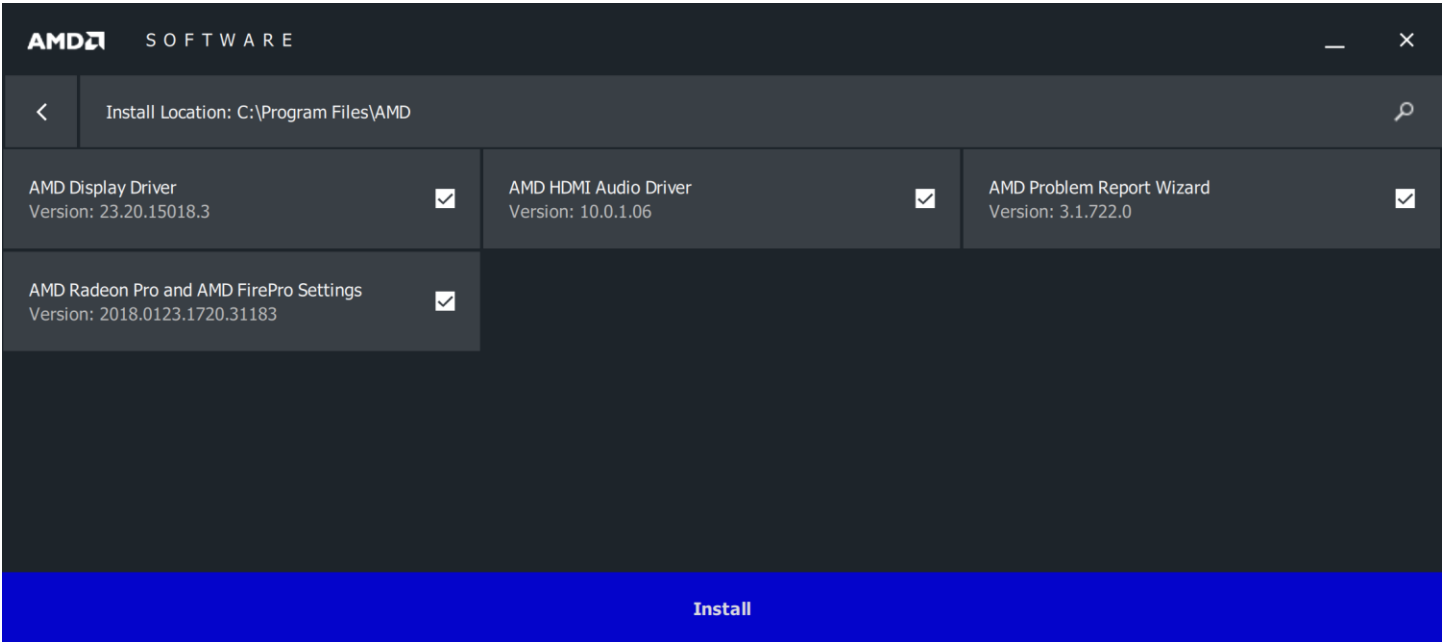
AMD SOFTWARE

Install Location: C:\Program Files\AMD

AMD Display Driver
Version: 23.20.15018.3

AMD HDMI Audio Driver
Version: 10.0.1.06

AMD Problem Report Wizard
Version: 3.1.722.0

AMD Radeon Pro and AMD FirePro Settings
Version: 2018.0123.1720.31183

Install